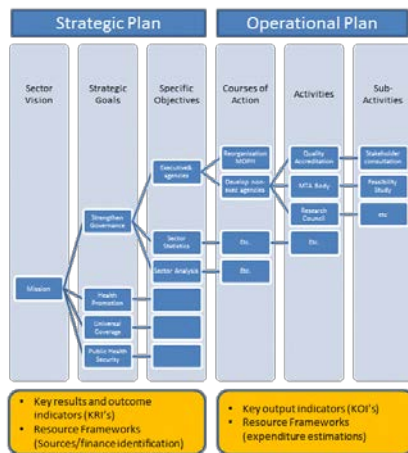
Strategic Plan

Operational Plan

Sector Vision

Strategic Goals

Specific Objectives

Courses of Action

Activities

Sub-Activities

Mission

Strengthen Governance

Health Promotion

Universal Coverage

Public Health Security

Executive agencies

Sector Statistics

Sector Analysis

Reorganization MOPH

Develop non-exec agencies

Etc.

Etc.

Quality Accreditation

HTA Body

Research Council

Etc.

Stakeholder consultation

Feasibility Study

etc

• Key results and outcome indicators (KRI's)
• Resource Frameworks (Sources/finance identification)

• Key output indicators (KOI's)
• Resource Frameworks (expenditure estimations)